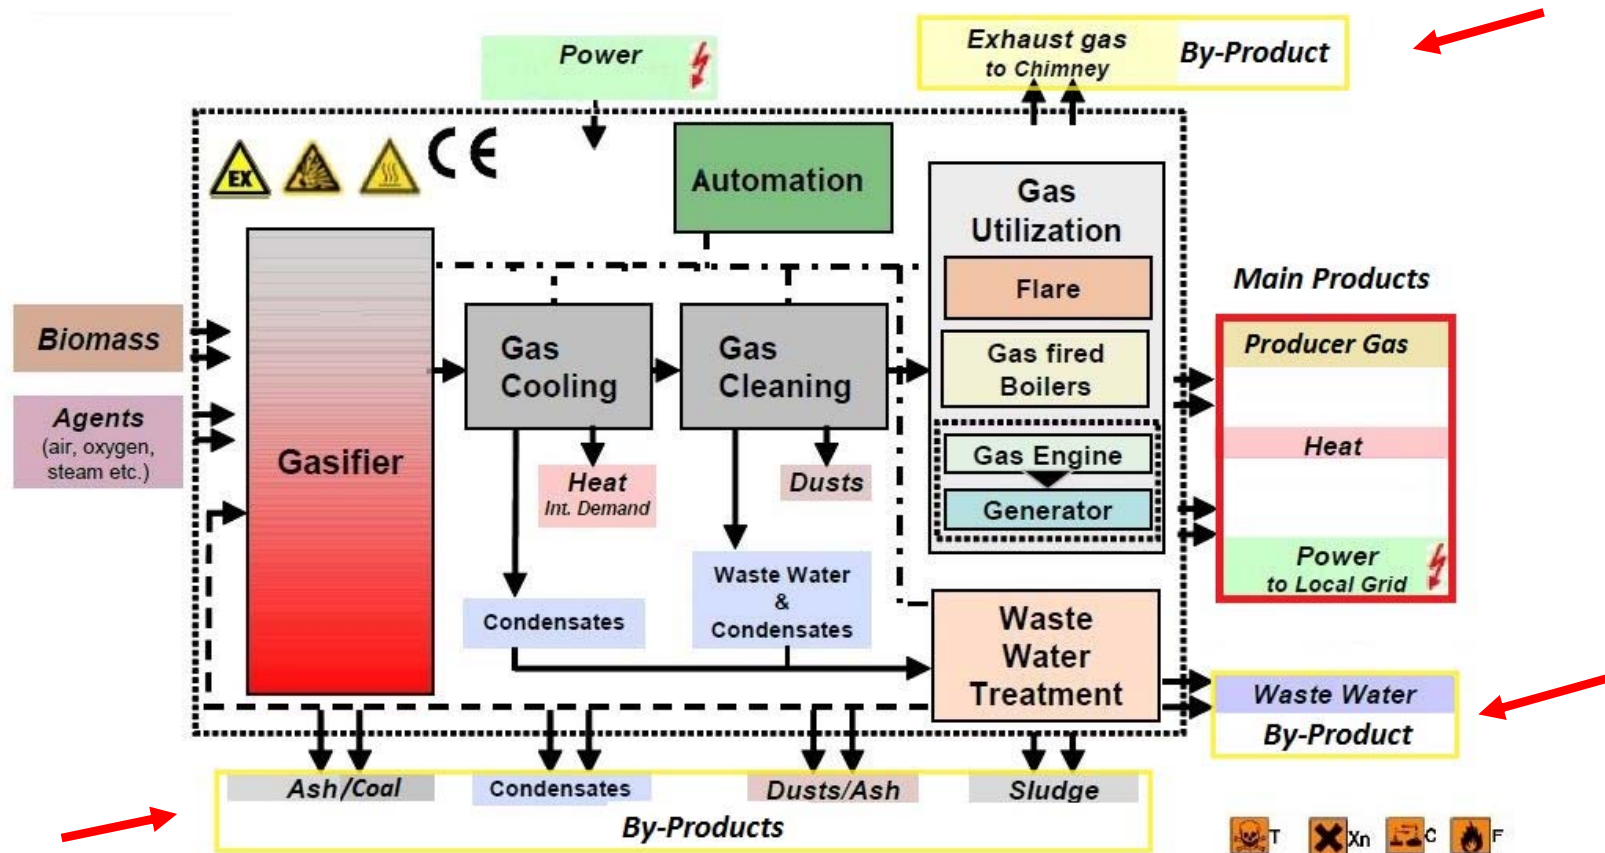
Power

Exhaust gas to Chimney

By-Product

EX

CE

Automation

Gas Utilization

Flare

Gas fired Boilers

Gas Engine

Generator

Main Products

Producer Gas

Heat

Power to Local Grid

Biomass

Agents (air, oxygen, steam etc.)

Gasifier

Gas Cooling

Gas Cleaning

Heat Int. Demand

Dusts

Condensates

Waste Water & Condensates

Waste Water Treatment

Waste Water By-Product

Ash/Coal

Condensates

Dusts/Ash

Sludge

By-Products

T Xn C F